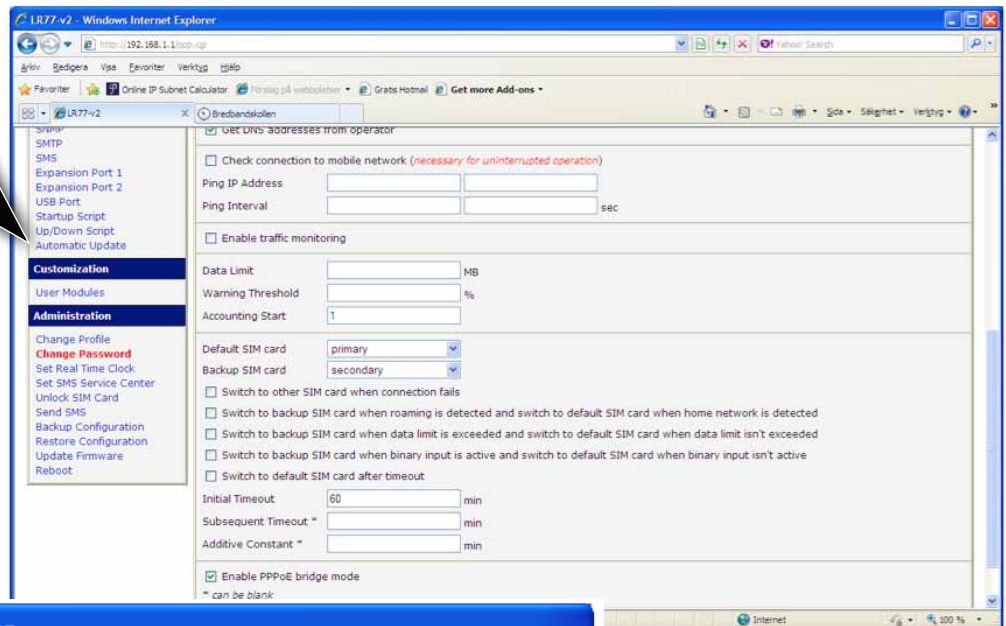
LR77-v2 - Windows Internet Explorer

http://192.168.1.1/ppp.cgi

Yahoo! Search

Arkiv Redigera Visa Favoriter Verktyg Hjälp

Favoriter Online IP Subnet Calculator Förslag på webbplatser Gratis Hotmail Get more Add-ons

LR77-v2 Bredbandskollen

Sida Säkerhet Verktyg

SNMP
SMTP
SMS
Expansion Port 1
Expansion Port 2
USB Port
Startup Script
Up/Down Script
Automatic Update

Customization

User Modules

Administration

Change Profile
Change Password
Set Real Time Clock
Set SMS Service Center
Unlock SIM Card
Send SMS
Backup Configuration
Restore Configuration
Update Firmware
Reboot

Get DNS addresses from operator

Check connection to mobile network (necessary for uninterrupted operation)

Ping IP Address

Ping Interval sec

Enable traffic monitoring

Data Limit MB

Warning Threshold %

Accounting Start 1

Default SIM card primary

Backup SIM card secondary

Switch to other SIM card when connection fails

Switch to backup SIM card when roaming is detected and switch to default SIM card when home network is detected

Switch to backup SIM card when data limit is exceeded and switch to default SIM card when data limit isn't exceeded

Switch to backup SIM card when binary input is active and switch to default SIM card when binary input isn't active

Switch to default SIM card after timeout

Initial Timeout 60 min

Subsequent Timeout * min

Additive Constant * min

Enable PPPoE bridge mode

* can be blank

Internet 100 %